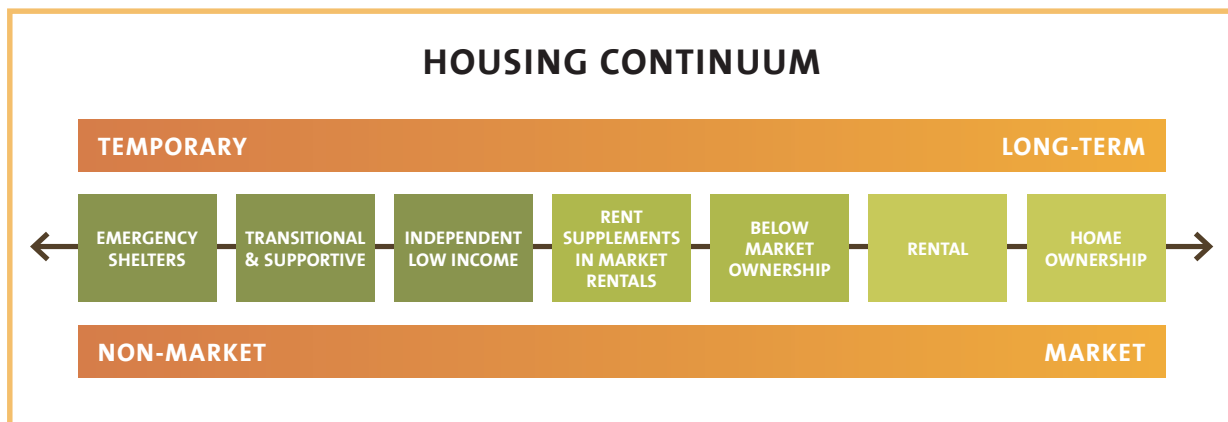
HOUSING CONTINUUM

TEMPORARY

LONG-TERM

EMERGENCY SHELTERS

TRANSITIONAL & SUPPORTIVE

INDEPENDENT LOW INCOME

RENT SUPPLEMENTS IN MARKET RENTALS

BELOW MARKET OWNERSHIP

RENTAL

HOME OWNERSHIP

NON-MARKET

MARKET